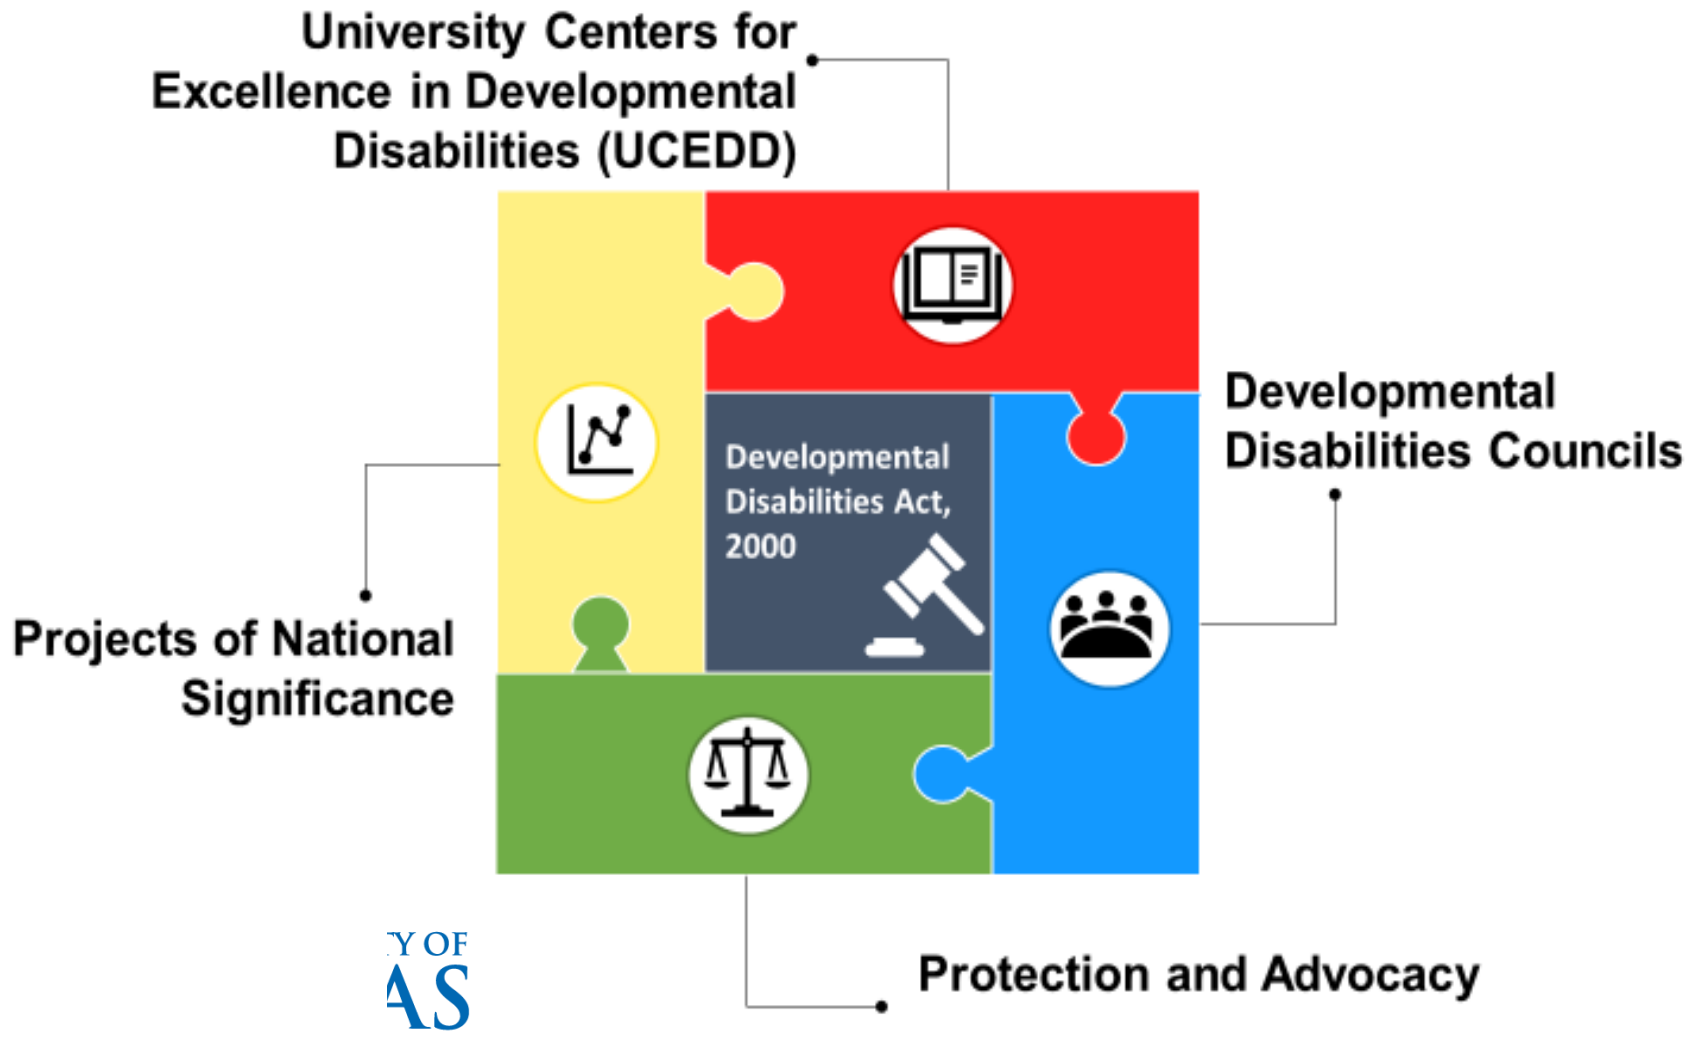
University Centers for Excellence in Developmental Disabilities (UCEDD)

Developmental Disabilities Councils

Developmental Disabilities Act, 2000

Projects of National Significance

Protection and Advocacy

Y OF
AS